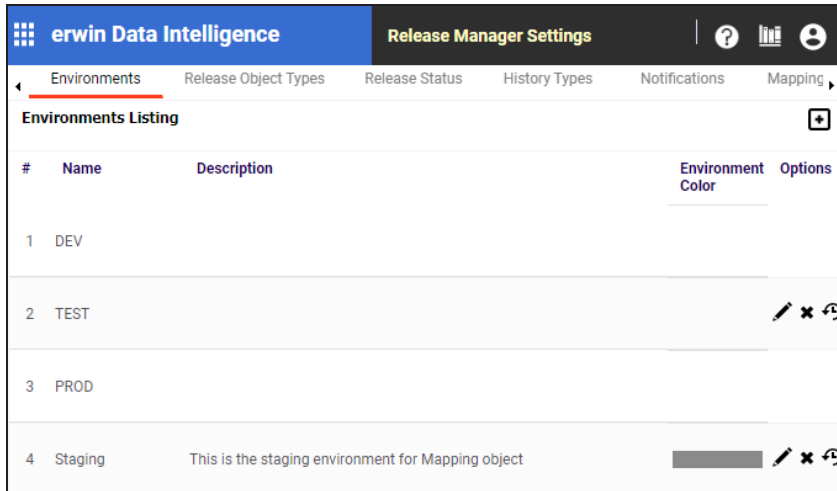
erwin Data Intelligence

Release Manager Settings

Environments | Release Object Types | Release Status | History Types | Notifications | Mapping

Environments Listing

| # | Name | Description | Environment Color | Options |
|---|---|---|---|---|
| 1 | DEV | | | |
| 2 | TEST | | | |
| 3 | PROD | | | |
| 4 | Staging | This is the staging environment for Mapping object | | |